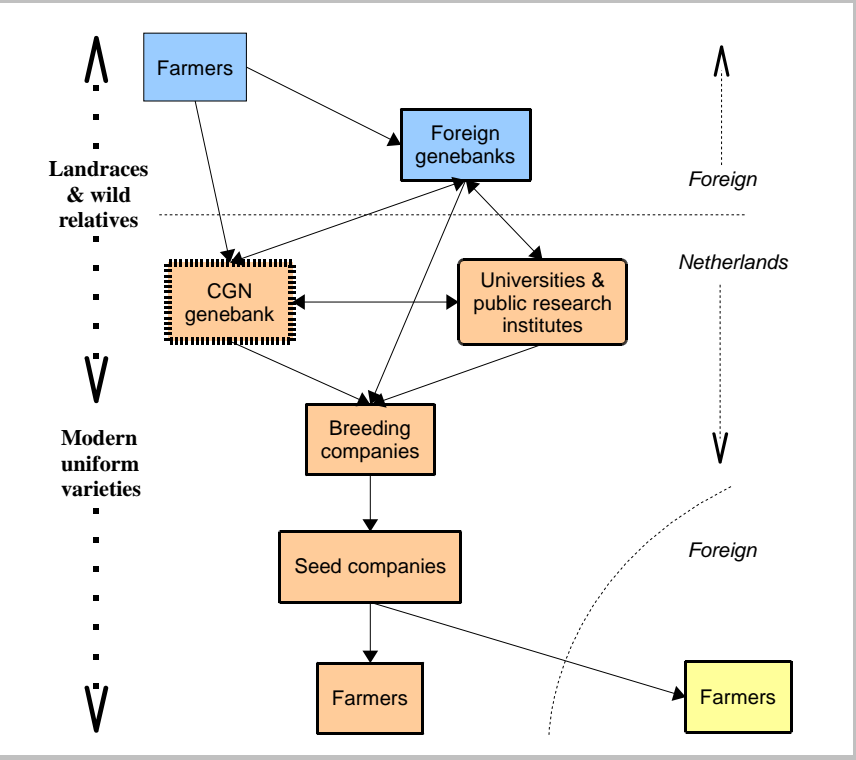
Farmers

Foreign genebanks

Foreign

Landraces & wild relatives

Netherlands

CGN genebank

Universities & public research institutes

Breeding companies

Modern uniform varieties

Foreign

Seed companies

Farmers

Farmers